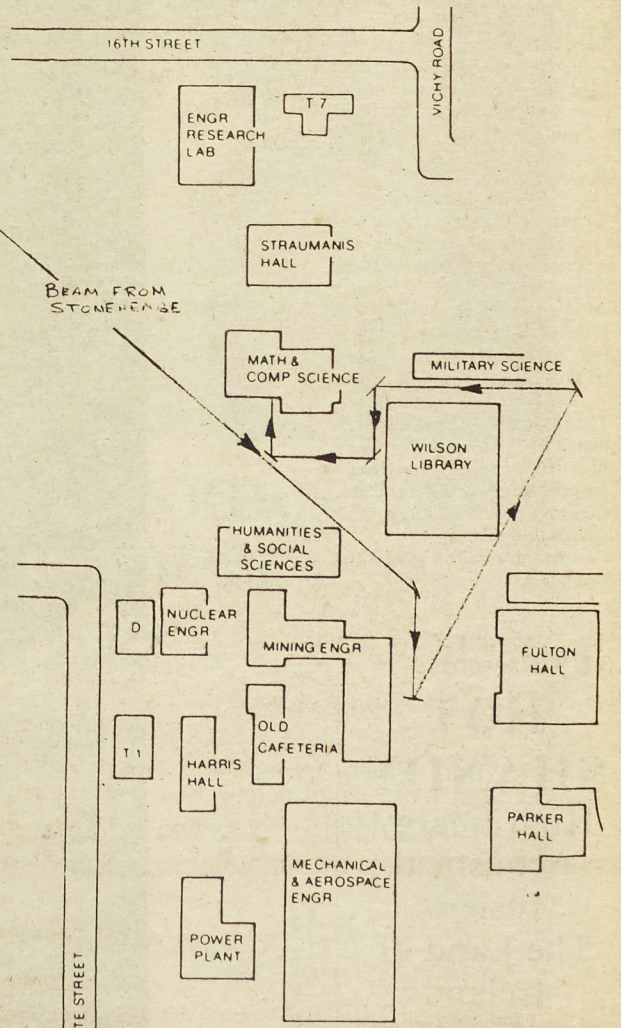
16TH STREET

VICHY ROAD

ENGR RESEARCH LAB

T 7

STRAUMANIS HALL

BEAM FROM STONEHENGE

MATH & COMP SCIENCE

MILITARY SCIENCE

WILSON LIBRARY

HUMANITIES & SOCIAL SCIENCES

D

NUCLEAR ENGR

MINING ENGR

FULTON HALL

OLD CAFETERIA

T 1

HARRIS HALL

PARKER HALL

MECHANICAL & AEROSPACE ENGR

POWER PLANT

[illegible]TE STREET